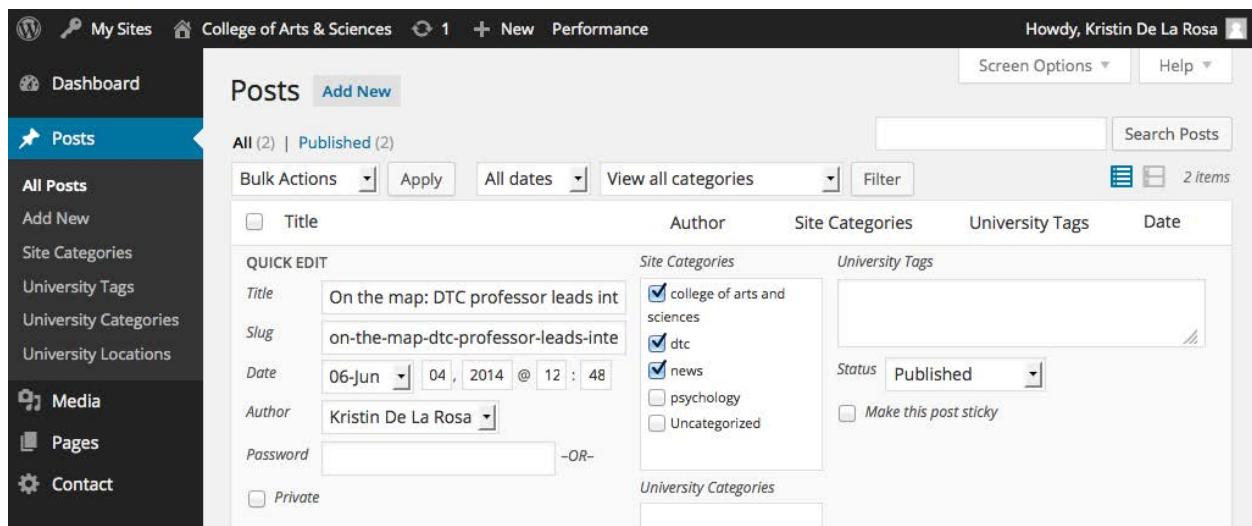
My Sites College of Arts & Sciences 1 + New Performance Howdy, Kristin De La Rosa

Dashboard

Posts

All Posts
Add New
Site Categories
University Tags
University Categories
University Locations

Media

Pages

Contact

Posts Add New

Screen Options ▼ Help ▼

All (2) | Published (2)

Search Posts

Bulk Actions Apply All dates View all categories Filter 2 items

Title Author Site Categories University Tags Date

QUICK EDIT

Title On the map: DTC professor leads int

Slug on-the-map-dtc-professor-leads-inte

Date 06-Jun 04, 2014 @ 12 : 48

Author Kristin De La Rosa

Password –OR–

Private

Site Categories
college of arts and sciences
dtc
news
psychology
Uncategorized

University Categories

University Tags

Status Published

Make this post sticky